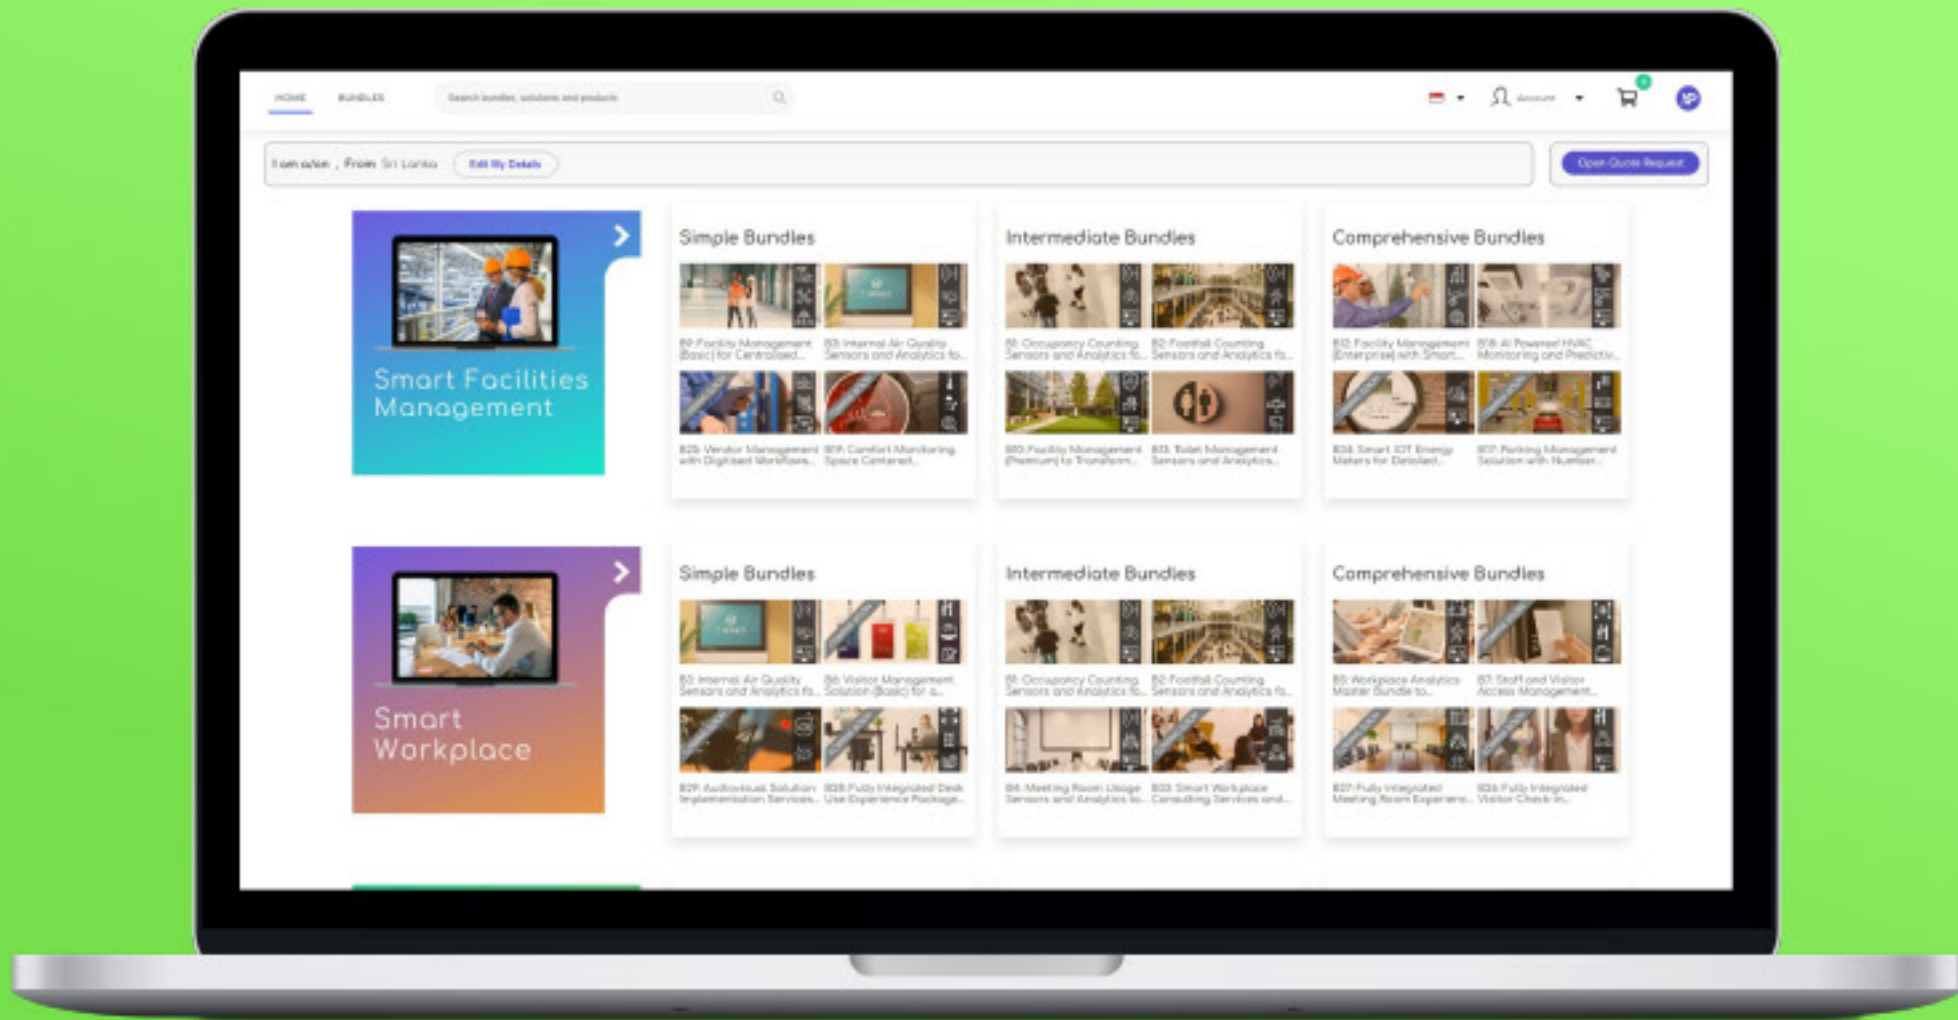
HOME BUNDLES Search bundles, solutions and products

Account

I am a/an , From Sri Lanka Edit My Details

Open Quote Request

Smart Facilities Management

Simple Bundles

B9: Facility Management (Basic) for Centralised...

B3: Internal Air Quality Sensors and Analytics fo...

B25: Vendor Management with Digitised Workflows...

B19: Comfort Monitoring Space Centered...

Intermediate Bundles

B1: Occupancy Counting Sensors and Analytics fo...

B2: Footfall Counting Sensors and Analytics fo...

B10: Facility Management (Premium) for Transform...

B13: Toilet Management Sensors and Analytics...

Comprehensive Bundles

B12: Facility Management (Enterprise) with Smart...

B18: AI Powered HVAC Monitoring and Predictiv...

B24: Smart IOT Energy Meters for Detailed...

B17: Parking Management Solution with Number...

Smart Workplace

Simple Bundles

B3: Internal Air Quality Sensors and Analytics fo...

B6: Visitor Management Solution (Basic) for a...

B29: Audiovisual Solution Implementation Services...

B28: Fully Integrated Desk Use Experience Package...

Intermediate Bundles

B1: Occupancy Counting Sensors and Analytics fo...

B2: Footfall Counting Sensors and Analytics fo...

B4: Meeting Room Usage Sensors and Analytics fo...

B33: Smart Workplace Consulting Services and...

Comprehensive Bundles

B5: Workplace Analytics Master Bundle to...

B7: Staff and Visitor Access Management...

B27: Fully Integrated Meeting Room Experienc...

B26: Fully Integrated Visitor Check In...